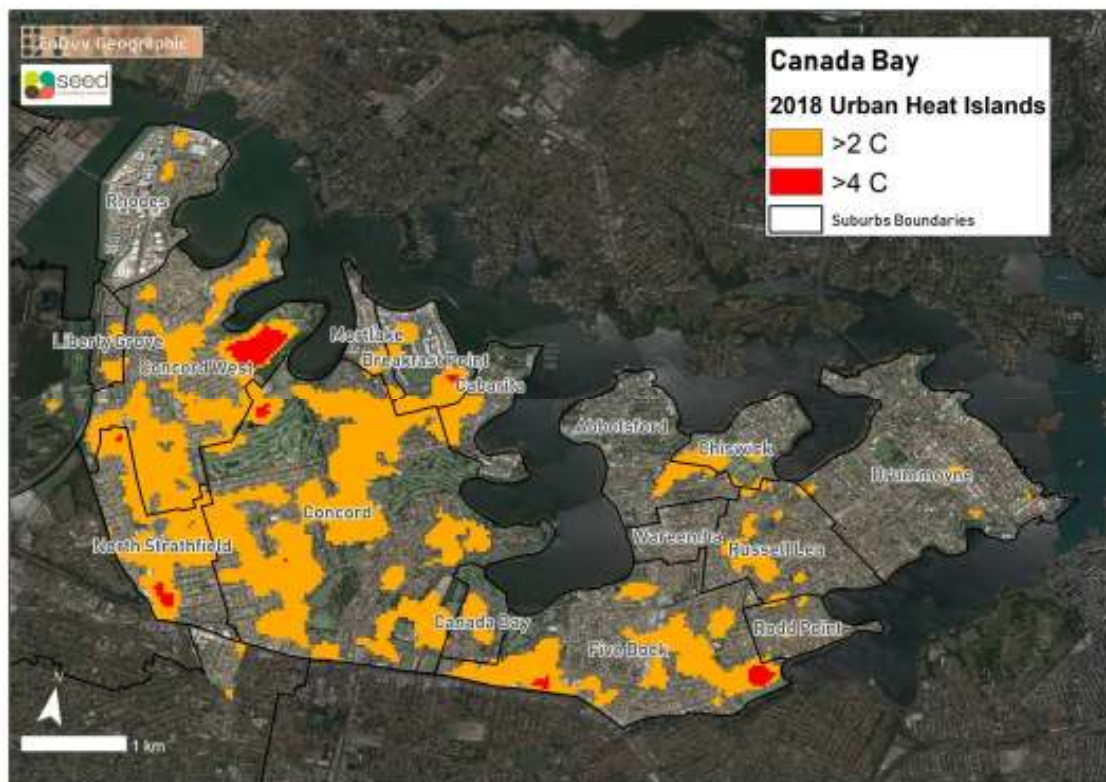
Esri Geographic

seed

Canada Bay

2018 Urban Heat Islands

>2 C

>4 C

Suburbs Boundaries

Rhodes

Liberty Grove

Concord West

Mortlake

Breakfast Point

Cabarita

Abbotsford

Chiswick

Drummoyne

Concord

North Strathfield

Wareemba

Russell Lea

Canada Bay

Five Dock

Rodd Point

N

1 km